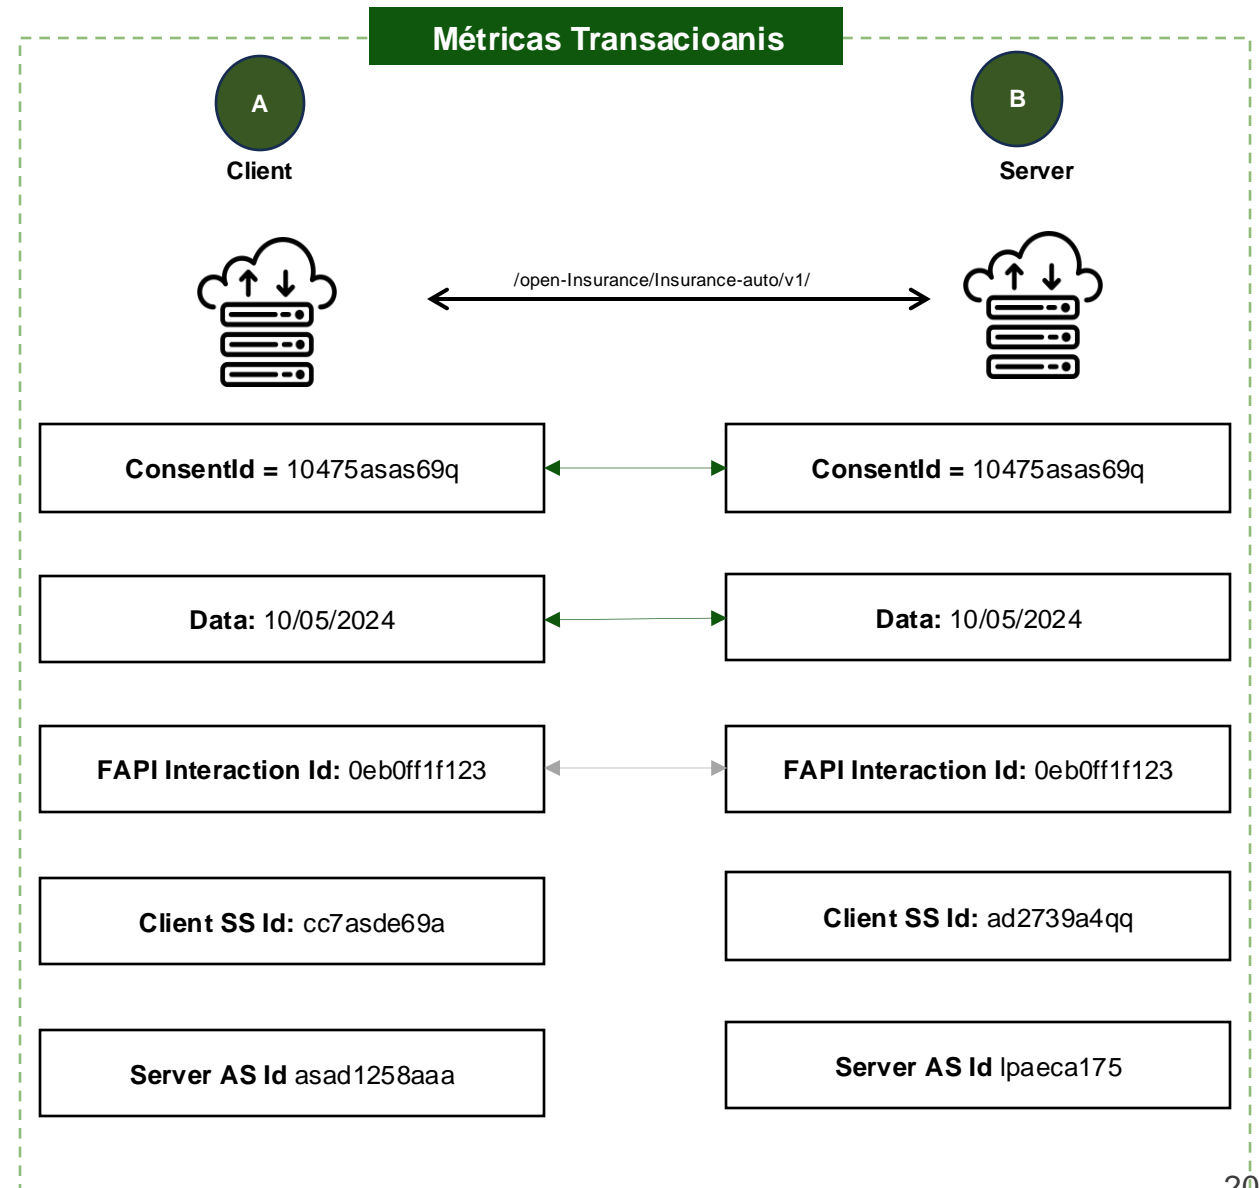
Métricas Transacioanis

A
Client

B
Server

/open-Insurance/Insurance-auto/v1/

ConsentId = 10475asas69q

ConsentId = 10475asas69q

Data: 10/05/2024

Data: 10/05/2024

FAPI Interaction Id: 0eb0ff1f123

FAPI Interaction Id: 0eb0ff1f123

Client SS Id: cc7asde69a

Client SS Id: ad2739a4qq

Server AS Id asad1258aaa

Server AS Id lpaeca175

20